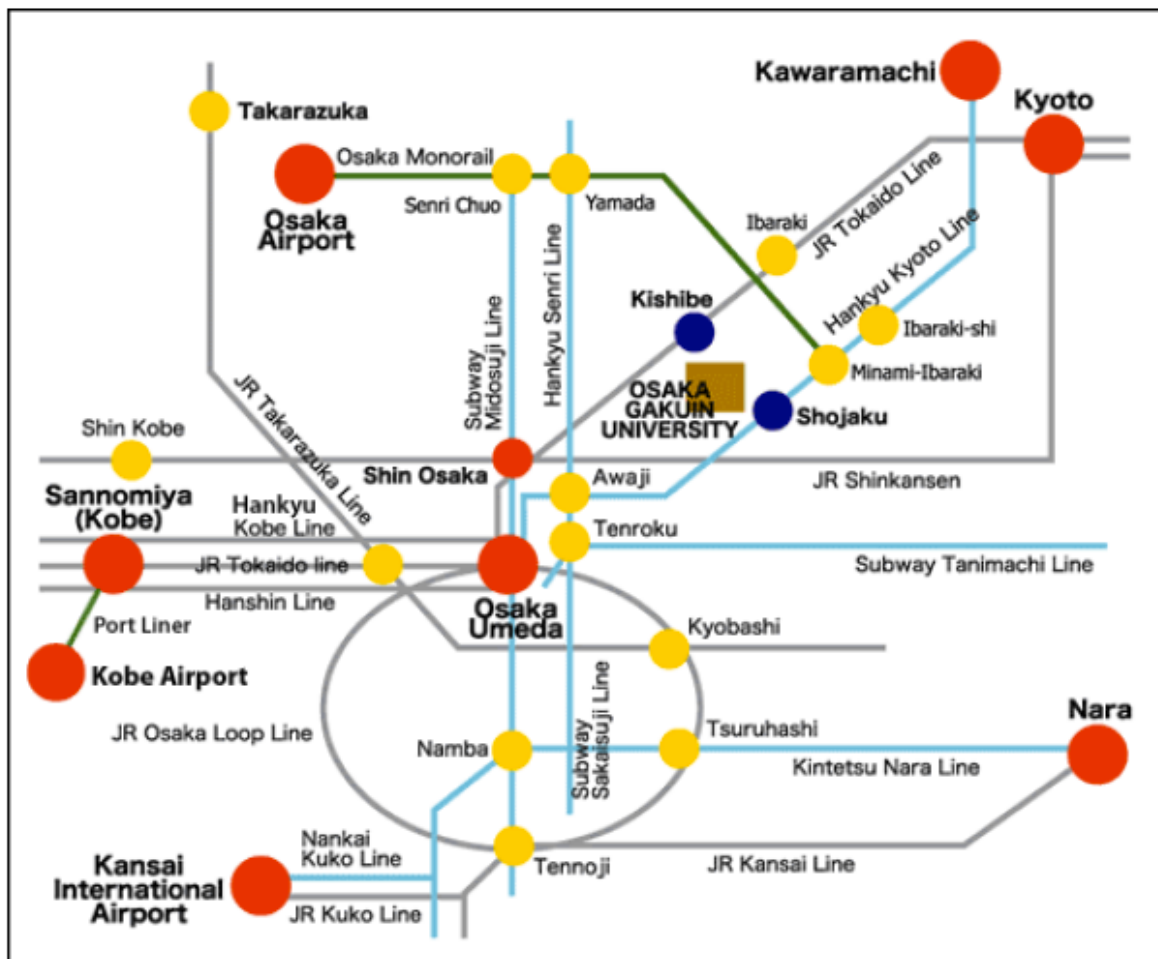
Kawaramachi
Kyoto
Takarazuka
Osaka Monorail
Osaka Airport
Senri Chuo
Yamada
Ibaraki
JR Tokaido Line
Hankyu Kyoto Line
Subway Midosuji Line
Hankyu Senri Line
Kishibe
Ibaraki-shi
Minami-Ibaraki
JR Takarazuka Line
OSAKA GAKUIN UNIVERSITY
Shojaku
Shin Kobe
Shin Osaka
Awaji
JR Shinkansen
Sannomiya (Kobe)
Hankyu Kobe Line
Tenroku
JR Tokaido line
Subway Tanimachi Line
Hanshin Line
Osaka Umeda
Port Liner
Kyobashi
Kobe Airport
Subway Sakaisuji Line
JR Osaka Loop Line
Namba
Tsuruhashi
Nara
Kintetsu Nara Line
Nankai Kuko Line
Kansai International Airport
Tennoji
JR Kansai Line
JR Kuko Line